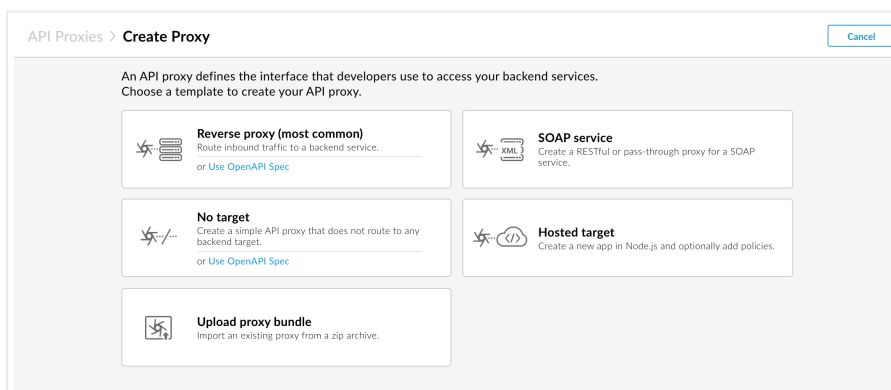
API Proxies > Create Proxy

Cancel

An API proxy defines the interface that developers use to access your backend services. Choose a template to create your API proxy.

Reverse proxy (most common)
Route inbound traffic to a backend service.
or Use OpenAPI Spec

SOAP service
XML
Create a RESTful or pass-through proxy for a SOAP service.

No target
Create a simple API proxy that does not route to any backend target.
or Use OpenAPI Spec

Hosted target
</>
Create a new app in Node.js and optionally add policies.

Upload proxy bundle
Import an existing proxy from a zip archive.